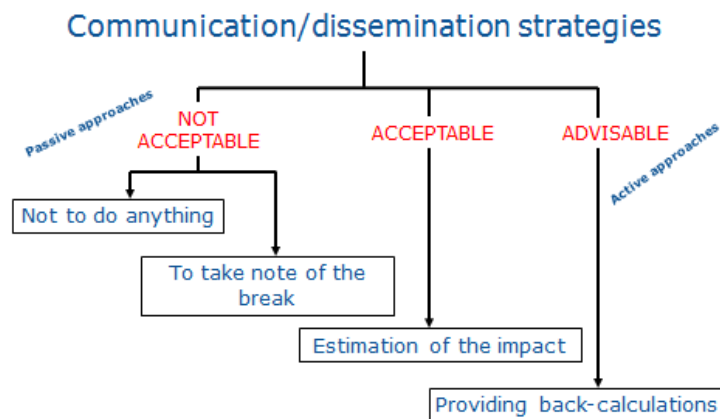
Communication/dissemination strategies

Passive approaches

NOT ACCEPTABLE

ACCEPTABLE

ADVISABLE

Active approaches

Not to do anything

To take note of the break

Estimation of the impact

Providing back-calculations